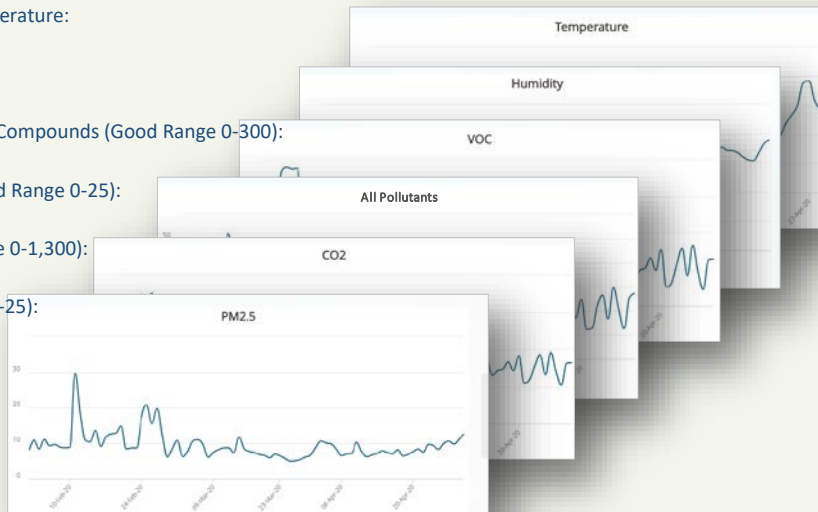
erature:

Compounds (Good Range 0-300):

d Range 0-25):

e 0-1,300):

-25):

Temperature

Humidity

VOC

All Pollutants

CO2

PM2.5

30
20
10
0

10-Feb-20
24-Feb-20
09-Mar-20
23-Mar-20
06-Apr-20
20-Apr-20